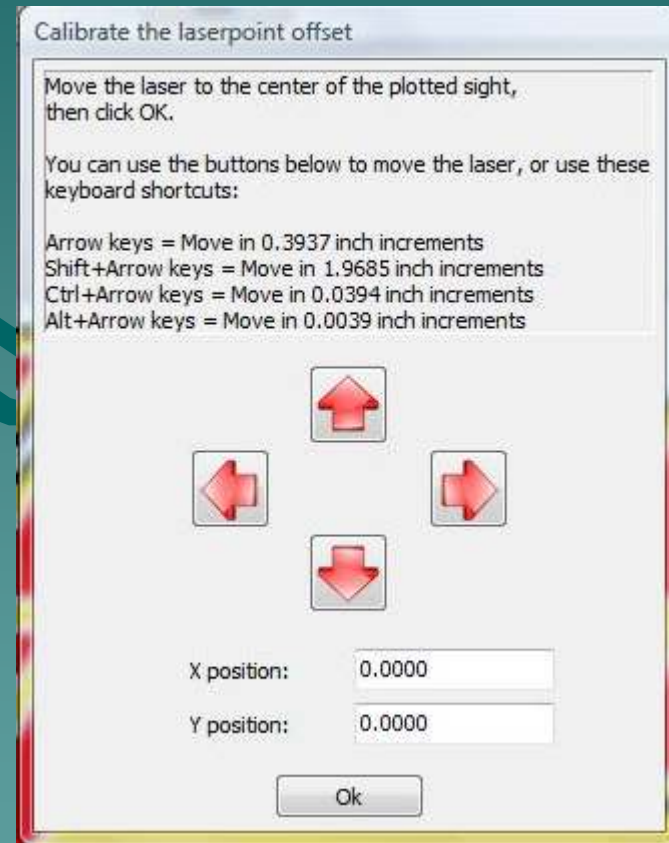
Calibrate the laserpoint offset

Move the laser to the center of the plotted sight, then click OK.

You can use the buttons below to move the laser, or use these keyboard shortcuts:

Arrow keys = Move in 0.3937 inch increments
Shift+Arrow keys = Move in 1.9685 inch increments
Ctrl+Arrow keys = Move in 0.0394 inch increments
Alt+Arrow keys = Move in 0.0039 inch increments

X position: 0.0000

Y position: 0.0000

Ok